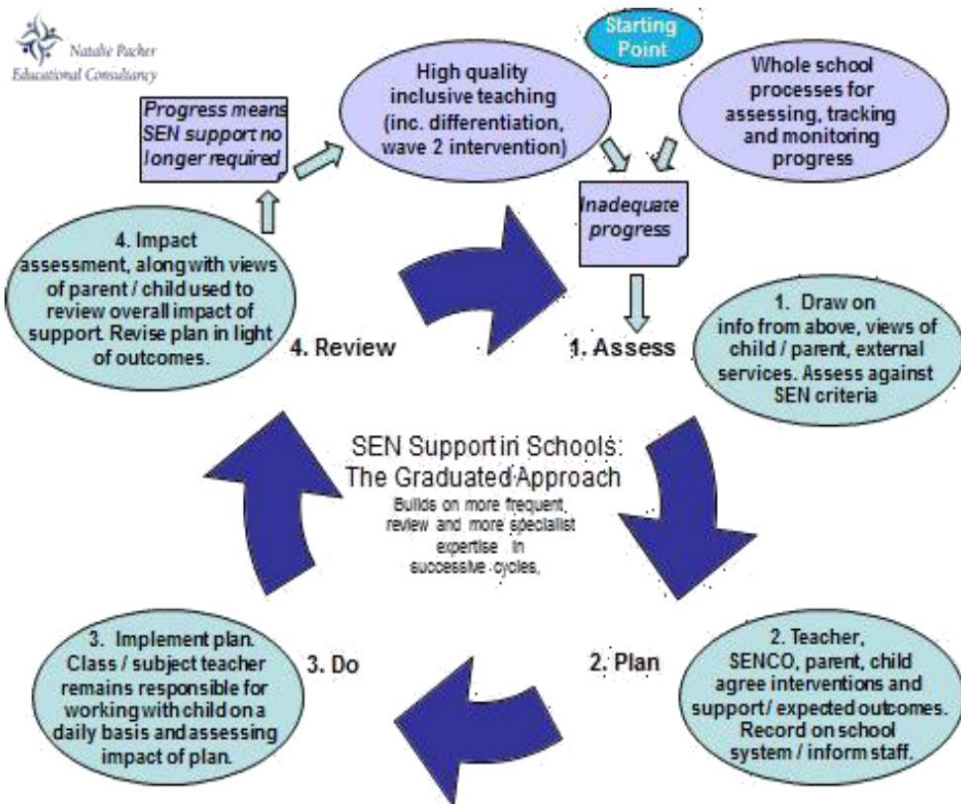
Natalie Packer Educational Consultancy

Starting Point

High quality inclusive teaching (inc. differentiation, wave 2 intervention)

Whole school processes for assessing, tracking and monitoring progress

Progress means SEN support no longer required

Inadequate progress

4. Impact assessment, along with views of parent / child used to review overall impact of support. Revise plan in light of outcomes.

4. Review

1. Assess

1. Draw on info from above, views of child / parent, external services. Assess against SEN criteria

SEN Support in Schools: The Graduated Approach

Builds on more frequent review and more specialist expertise in successive cycles,

3. Implement plan. Class / subject teacher remains responsible for working with child on a daily basis and assessing impact of plan.

3. Do

2. Plan

2. Teacher, SENCO, parent, child agree interventions and support/ expected outcomes. Record on school system / inform staff.